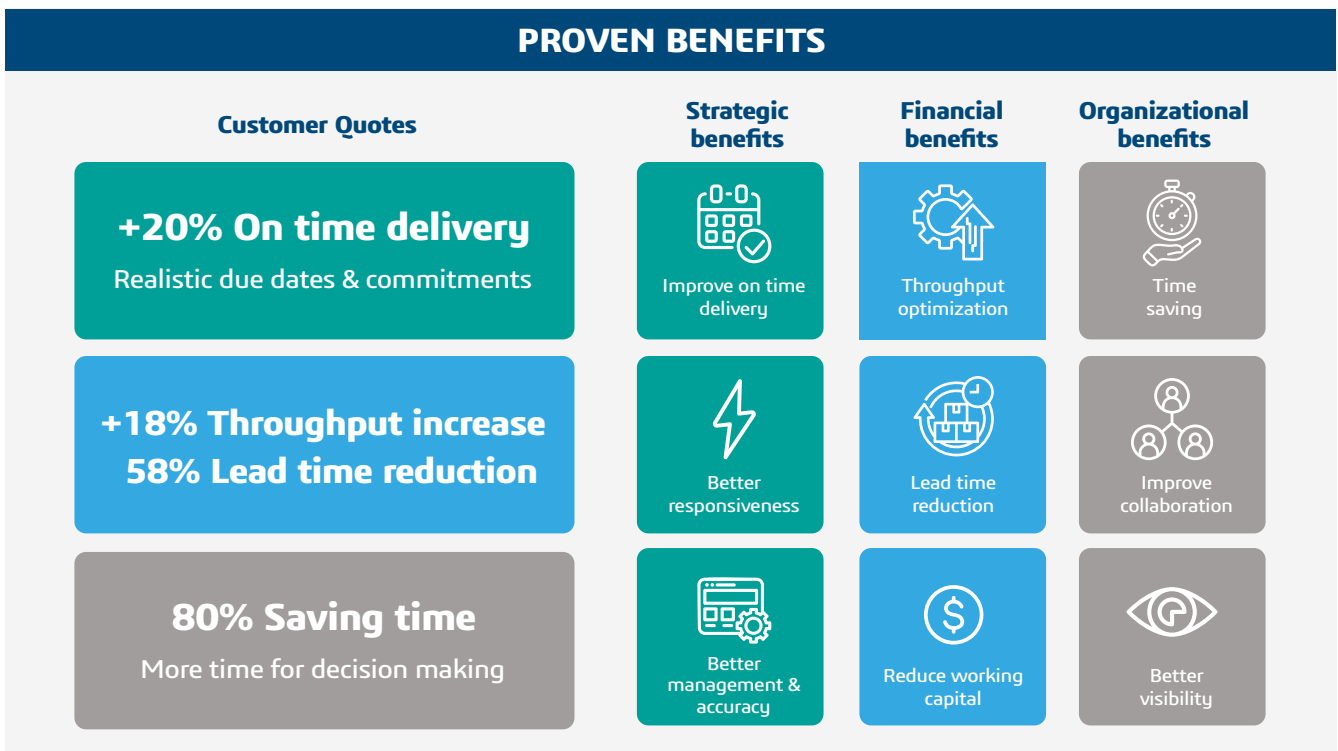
PROVEN BENEFITS

Customer Quotes

+20% On time delivery
Realistic due dates & commitments

+18% Throughput increase
58% Lead time reduction

80% Saving time
More time for decision making

Strategic benefits

Improve on time delivery

Better responsiveness

Better management & accuracy

Financial benefits

Throughput optimization

Lead time reduction

Reduce working capital

Organizational benefits

Time saving

Improve collaboration

Better visibility